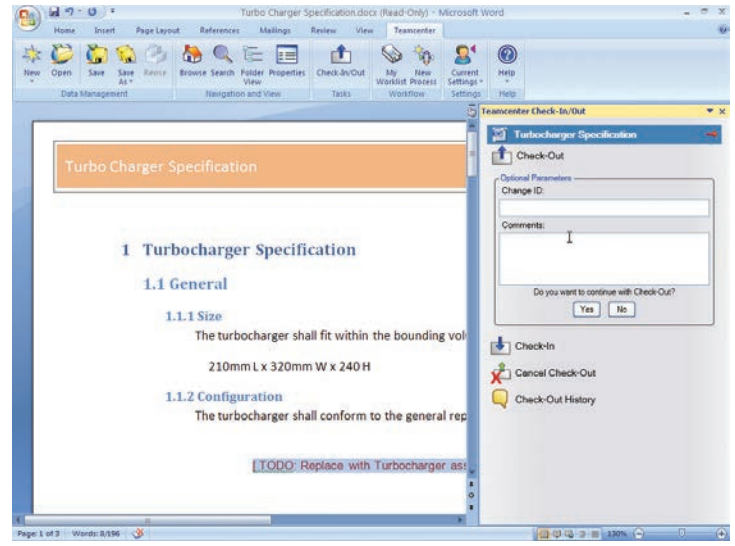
Turbo Charger Specification.docx (Read-Only) - Microsoft Word

Home Insert Page Layout References Mailings Review View Teamcenter

New Open Save Save As Revise Browse Search Folder View Properties Check-In/Out My Worklist New Process Current Settings Help

Data Management Navigation and View Tasks Workflow Settings Help

Turbo Charger Specification

1 Turbocharger Specification

1.1 General

1.1.1 Size

The turbocharger shall fit within the bounding vol

210mm L x 320mm W x 240 H

1.1.2 Configuration

The turbocharger shall conform to the general rep

[ TODO: Replace with Turbocharger ass

Teamcenter Check-In/Out

Turbocharger Specification

Check-Out

Optional Parameters

Change ID:

Comments:

Do you want to continue with Check-Out?

Yes No

Check-In

Cancel Check-Out

Check-Out History

Page: 1 of 3 Words: 8/196

130%